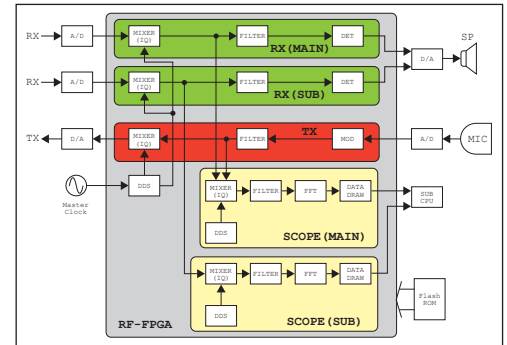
RX
A/D
MIXER (IQ)
FILTER
DET
RX (MAIN)
SP
D/A
RX
A/D
MIXER (IQ)
FILTER
DET
RX (SUB)
TX
D/A
MIXER (IQ)
FILTER
MOD
TX
A/D
MIC
Master Clock
DDS
MIXER (IQ)
FILTER
FFT
DATA DRAW
SUB CPU
DDS
SCOPE (MAIN)
MIXER (IQ)
FILTER
FFT
DATA DRAW
Flash ROM
DDS
SCOPE (SUB)
RF-FPGA